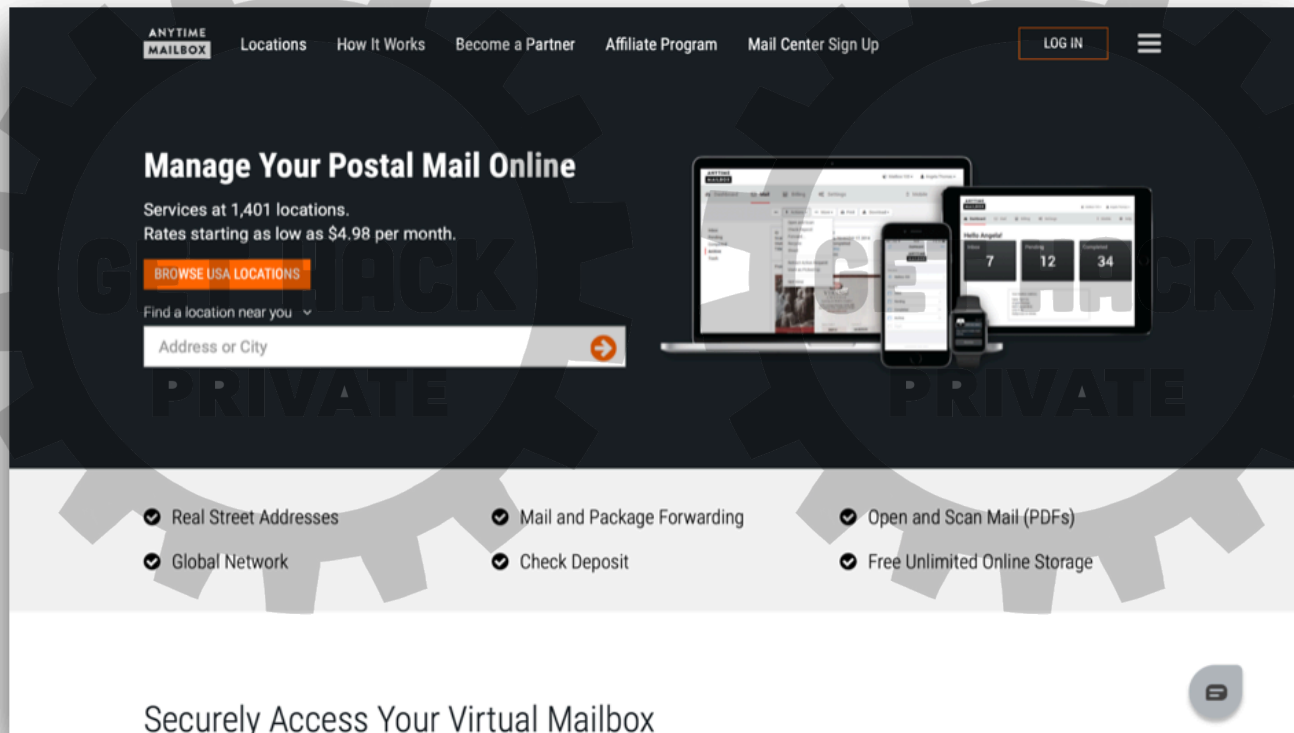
ANYTIME MAILBOX

Locations How It Works Become a Partner Affiliate Program Mail Center Sign Up

LOG IN

Manage Your Postal Mail Online

Services at 1,401 locations.
Rates starting as low as $4.98 per month.

BROWSE USA LOCATIONS

Find a location near you

Address or City

GET HACK PRIVATE

Hello Angela!

Inbox 7

Pending 12

Completed 34

GET HACK PRIVATE

Real Street Addresses

Mail and Package Forwarding

Open and Scan Mail (PDFs)

Global Network

Check Deposit

Free Unlimited Online Storage

Securely Access Your Virtual Mailbox